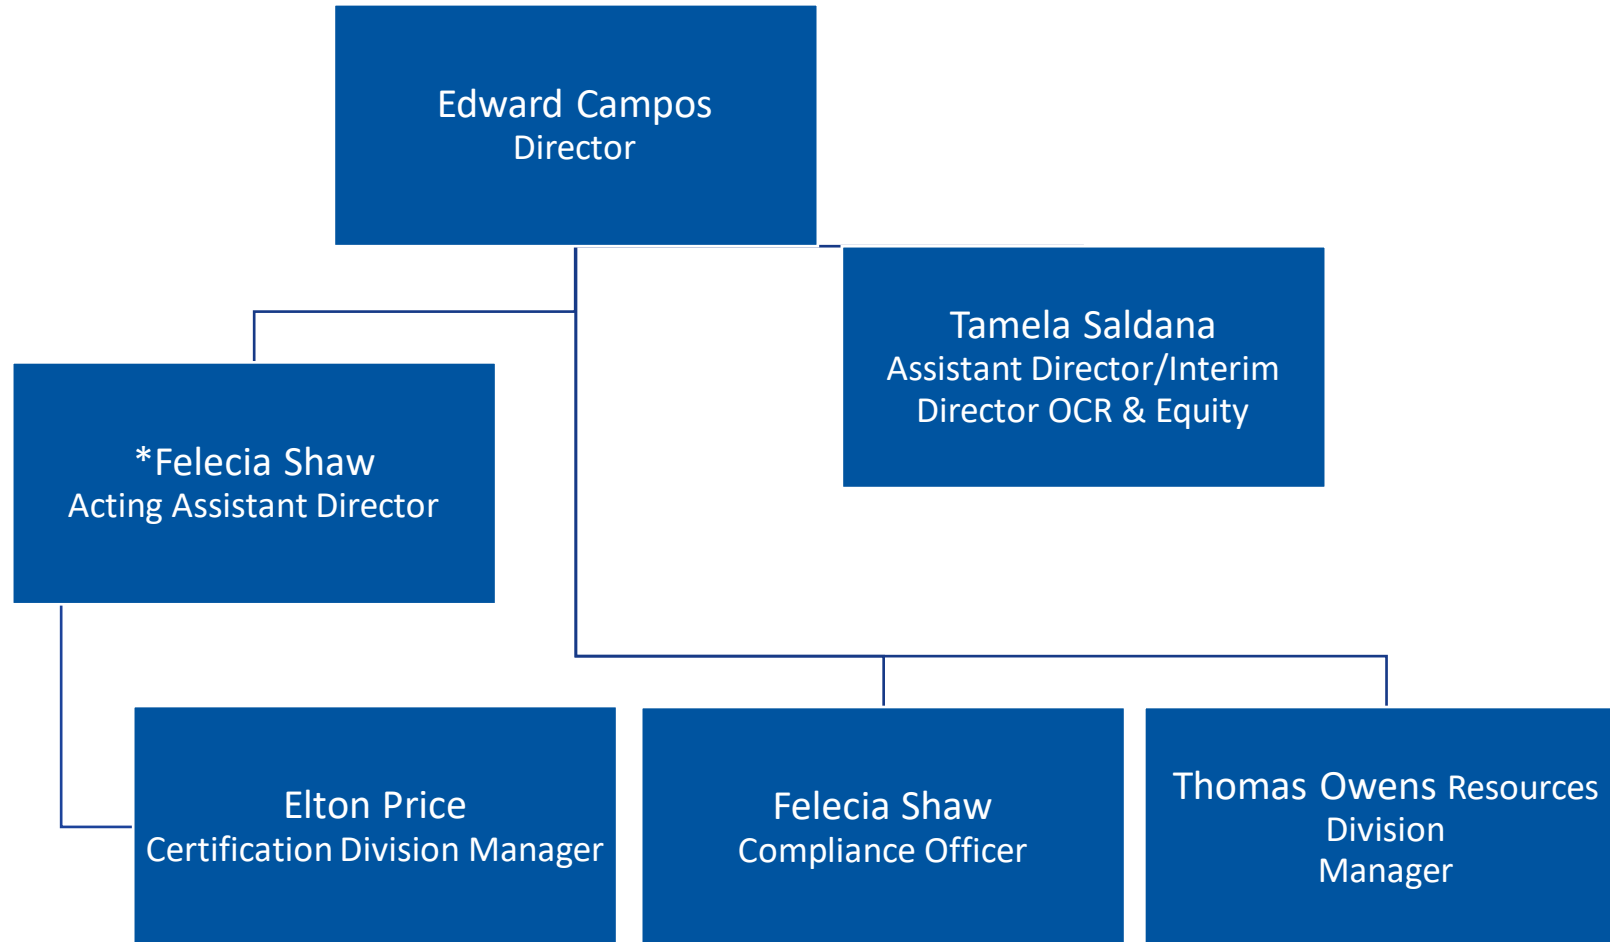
Edward Campos
Director

Tamela Saldana
Assistant Director/Interim Director OCR & Equity

*Felecia Shaw
Acting Assistant Director

Elton Price
Certification Division Manager

Felecia Shaw
Compliance Officer

Thomas Owens Resources Division Manager